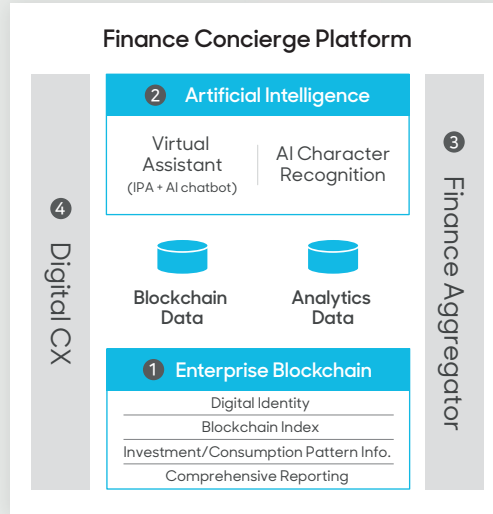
Finance Concierge Platform

❷ Artificial Intelligence

Virtual Assistant (IPA + AI chatbot)

AI Character Recognition

❹ Digital CX

❸ Finance Aggregator

Blockchain Data

Analytics Data

❶ Enterprise Blockchain

Digital Identity

Blockchain Index

Investment/Consumption Pattern Info.

Comprehensive Reporting